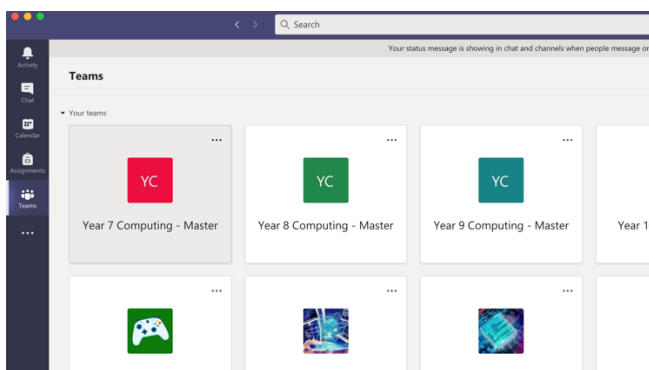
Search

Your status message is showing in chat and channels when people message or

Activity

Chat

Calendar

Assignments

Teams

...

Teams

Your teams

...

YC

Year 7 Computing - Master

...

YC

Year 8 Computing - Master

...

YC

Year 9 Computing - Master

Year 1

...

...

...